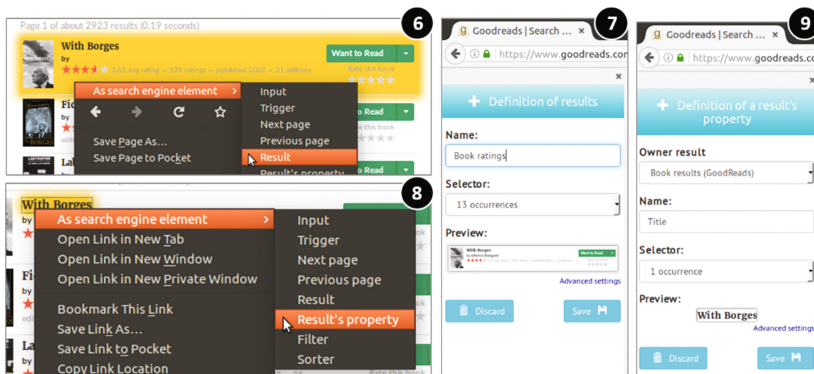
Page 1 of about 2923 results (0.19 seconds)

6

With Borges
by
3.63 avg rating — 535 ratings — published 2002 — 21 editions

Want to Read
Rate this book

As search engine element
Input
Trigger
Next page
Previous page
Result
Result's property

Save Page As...
Save Page to Pocket

Fic
Want to Read
Rate this book
La

8

With Borges
As search engine element
Open Link in New Tab
Open Link in New Window
Open Link in New Private Window
Bookmark This Link
Save Link As...
Save Link to Pocket
Copy Link Location

Input
Trigger
Next page
Previous page
Result
Result's property
Filter
Sorter

Fi
La

7

Goodreads | Search ...
https://www.goodreads.co

Definition of results
Name:
Book ratings
Selector:
13 occurrences
Preview:
With Borges
Want to Read
Advanced settings
Discard
Save

9

Goodreads | Search ...
https://www.goodreads.co

Definition of a result's property
Owner result
Book results (GoodReads)
Name:
Title
Selector:
1 occurrence
Preview:
With Borges
Advanced settings
Discard
Save